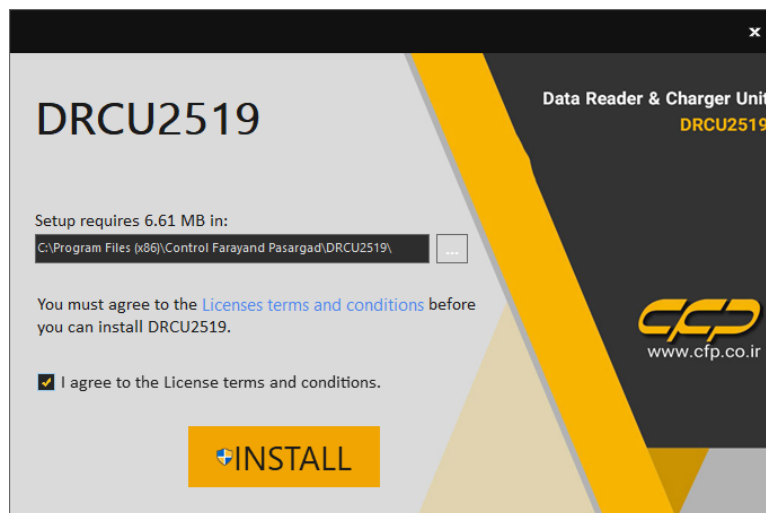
×

DRCU2519

Data Reader & Charger Unit
DRCU2519

Setup requires 6.61 MB in:
C:\Program Files (x86)\Control Farayand Pasargad\DRCU2519\
...

You must agree to the Licenses terms and conditions before you can install DRCU2519.

CFP
www.cfp.co.ir

I agree to the License terms and conditions.

INSTALL